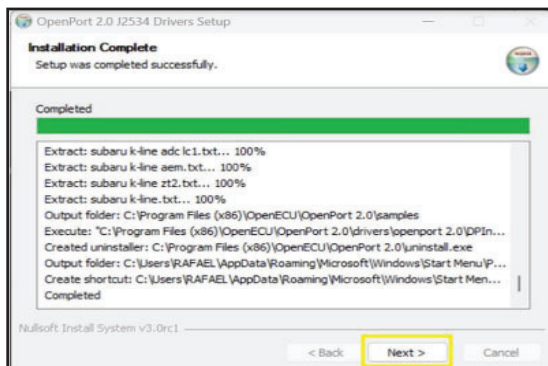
OpenPort 2.0 J2534 Drivers Setup

Installation Complete
Setup was completed successfully.

Completed

Extract: subaru k-line adc lc1.txt... 100%
Extract: subaru k-line aem.txt... 100%
Extract: subaru k-line zt2.txt... 100%
Extract: subaru k-line.txt... 100%
Output folder: C:\Program Files (x86)\OpenECU\OpenPort 2.0\samples
Execute: "C:\Program Files (x86)\OpenECU\OpenPort 2.0\drivers\openport 2.0\DPIn...
Created uninstaller: C:\Program Files (x86)\OpenECU\OpenPort 2.0\uninstall.exe
Output folder: C:\Users\RAFAEL\AppData\Roaming\Microsoft\Windows\Start Menu\P...
Create shortcut: C:\Users\RAFAEL\AppData\Roaming\Microsoft\Windows\Start Men...
Completed

Nullsoft Install System v3.0rc1

< Back
Next >
Cancel